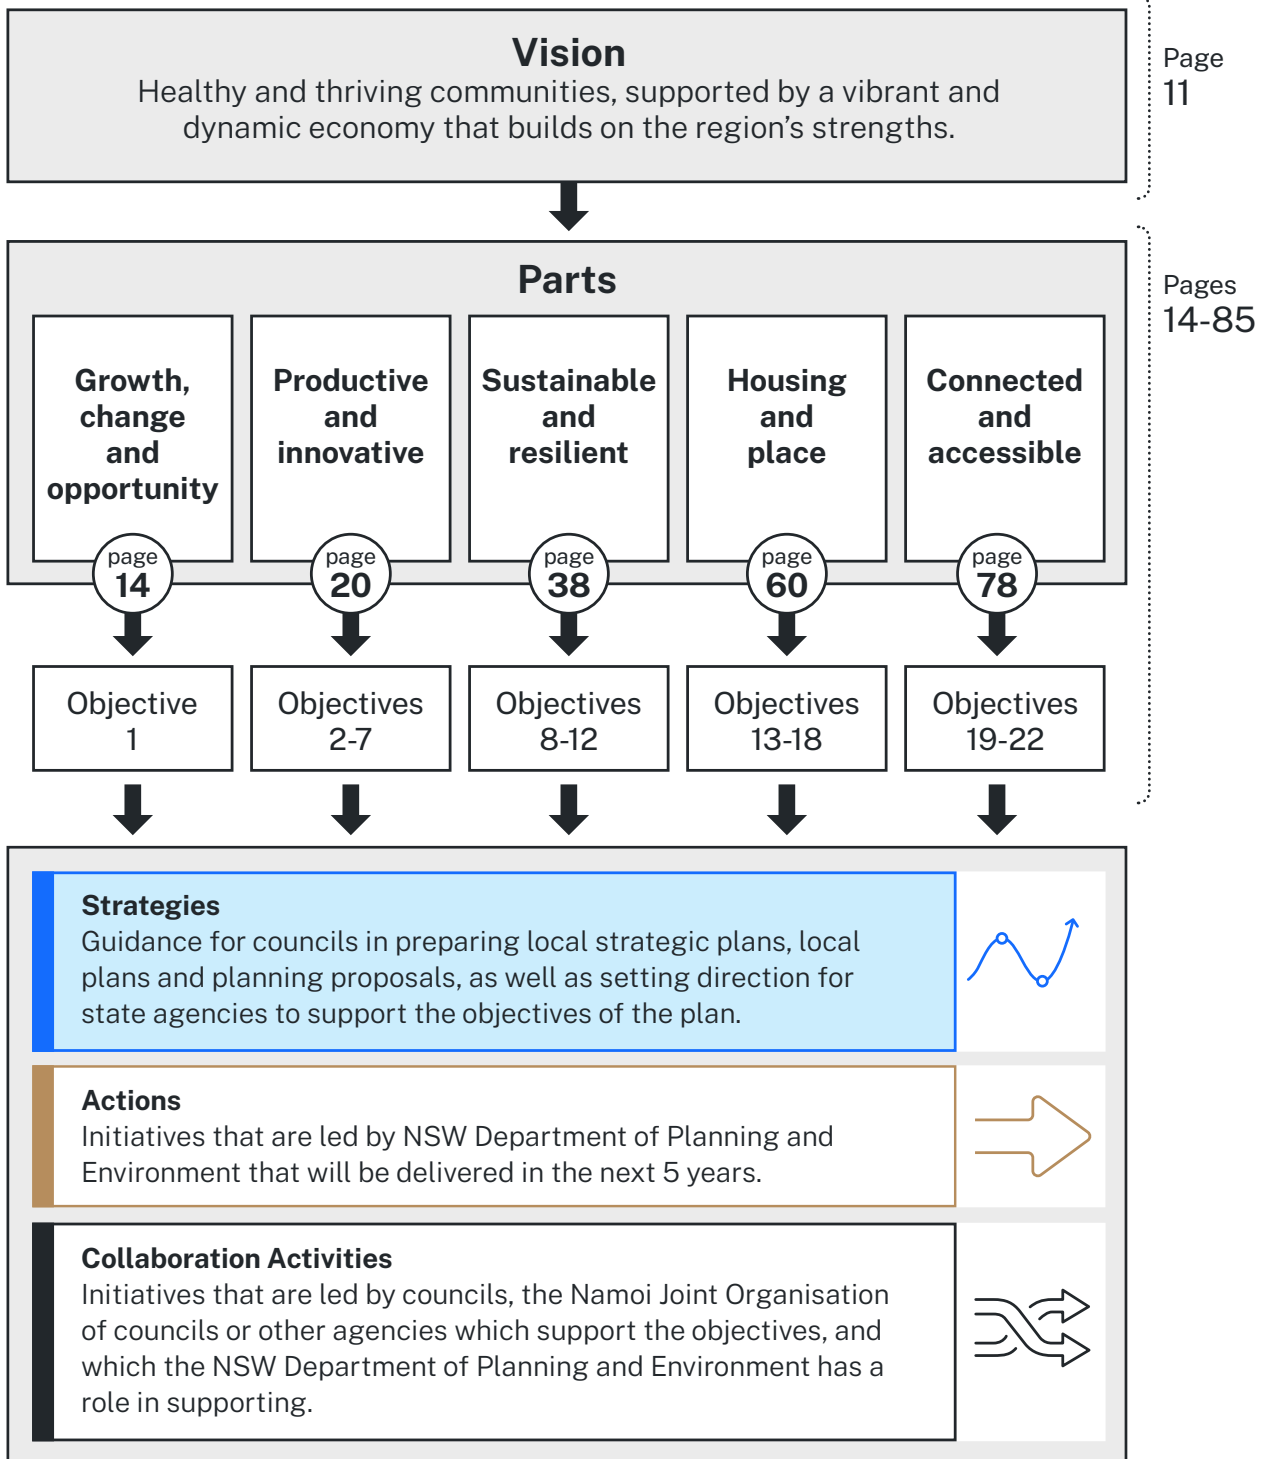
Vision
Healthy and thriving communities, supported by a vibrant and dynamic economy that builds on the region's strengths.

Page
11

Parts

Pages
14-85

Growth, change and opportunity
page
14

Productive and innovative
page
20

Sustainable and resilient
page
38

Housing and place
page
60

Connected and accessible
page
78

Objective
1

Objectives
2-7

Objectives
8-12

Objectives
13-18

Objectives
19-22

Strategies
Guidance for councils in preparing local strategic plans, local plans and planning proposals, as well as setting direction for state agencies to support the objectives of the plan.

Actions
Initiatives that are led by NSW Department of Planning and Environment that will be delivered in the next 5 years.

Collaboration Activities
Initiatives that are led by councils, the Namoi Joint Organisation of councils or other agencies which support the objectives, and which the NSW Department of Planning and Environment has a role in supporting.